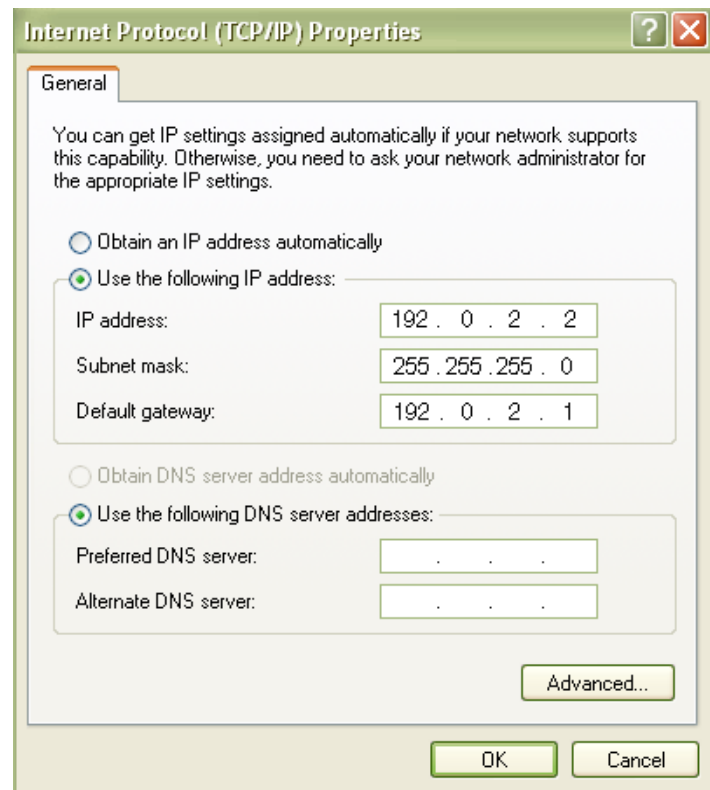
Internet Protocol (TCP/IP) Properties

?

General

You can get IP settings assigned automatically if your network supports this capability. Otherwise, you need to ask your network administrator for the appropriate IP settings.

Obtain an IP address automatically

Use the following IP address:

IP address: 192 . 0 . 2 . 2

Subnet mask: 255 . 255 . 255 . 0

Default gateway: 192 . 0 . 2 . 1

Obtain DNS server address automatically

Use the following DNS server addresses:

Preferred DNS server: . . .

Alternate DNS server: . . .

Advanced...

OK

Cancel